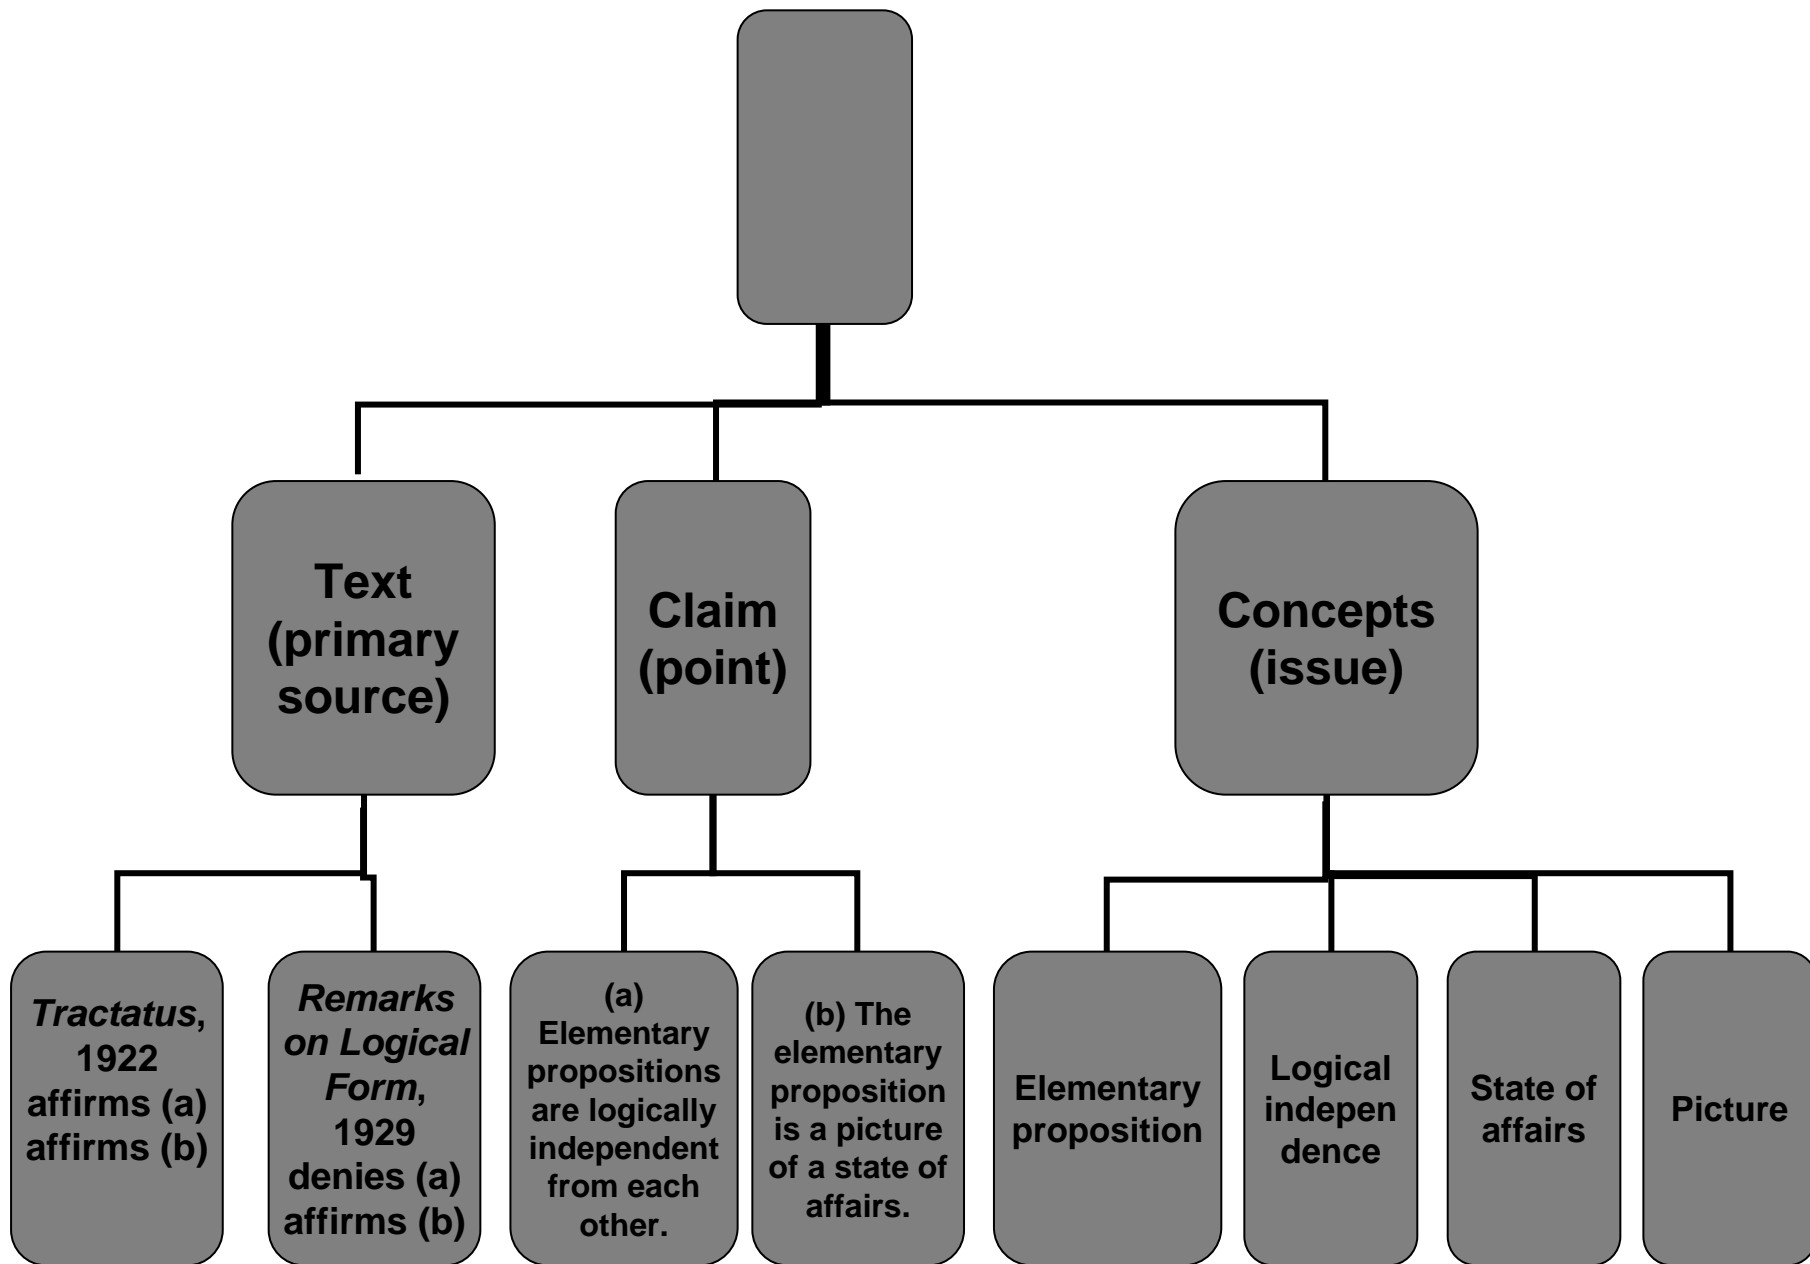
Text (primary source)

Claim (point)

Concepts (issue)

*Tractatus*, 1922 affirms (a) affirms (b)

*Remarks on Logical Form*, 1929 denies (a) affirms (b)

(a) Elementary propositions are logically independent from each other.

(b) The elementary proposition is a picture of a state of affairs.

Elementary proposition

Logical independence

State of affairs

Picture